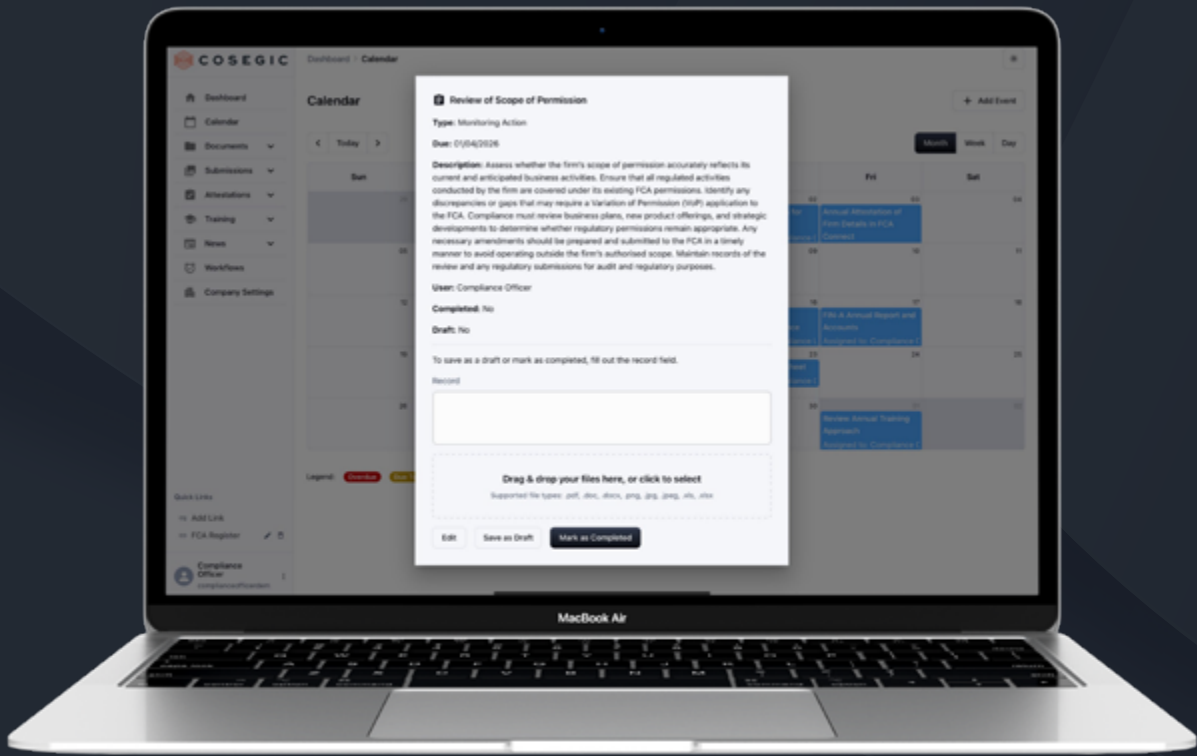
COSEGIC

Dashboard / Calendar

Dashboard
Calendar
Documents
Submissions
Attestations
Training
News
Workflows
Company Settings

Calendar

+ Add Event

Today

Month Week Day

Sun Fri Sat

Annual Attestation of Firm Details in FCA Connect

File A Annual Report and Accounts
Assigned to: Compliance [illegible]

Review Annual Training Approach
Assigned to: Compliance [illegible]

Legend: Overdue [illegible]

Quick Links
Add Link
FCA Register

Compliance Officer
complianceofficer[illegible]

Review of Scope of Permission

Type: Monitoring Action

Due: 01/04/2026

Description: Assess whether the firm's scope of permission accurately reflects its current and anticipated business activities. Ensure that all regulated activities conducted by the firm are covered under its existing FCA permissions. Identify any discrepancies or gaps that may require a Variation of Permission (VoP) application to the FCA. Compliance must review business plans, new product offerings, and strategic developments to determine whether regulatory permissions remain appropriate. Any necessary amendments should be prepared and submitted to the FCA in a timely manner to avoid operating outside the firm's authorised scope. Maintain records of the review and any regulatory submissions for audit and regulatory purposes.

User: Compliance Officer

Completed: No

Draft: No

To save as a draft or mark as completed, fill out the record field.

Record

Drag & drop your files here, or click to select
Supported file types: .pdf, .doc, .docx, .png, .jpg, .jpeg, .xls, .xlsx

Edit Save as Draft Mark as Completed

MacBook Air